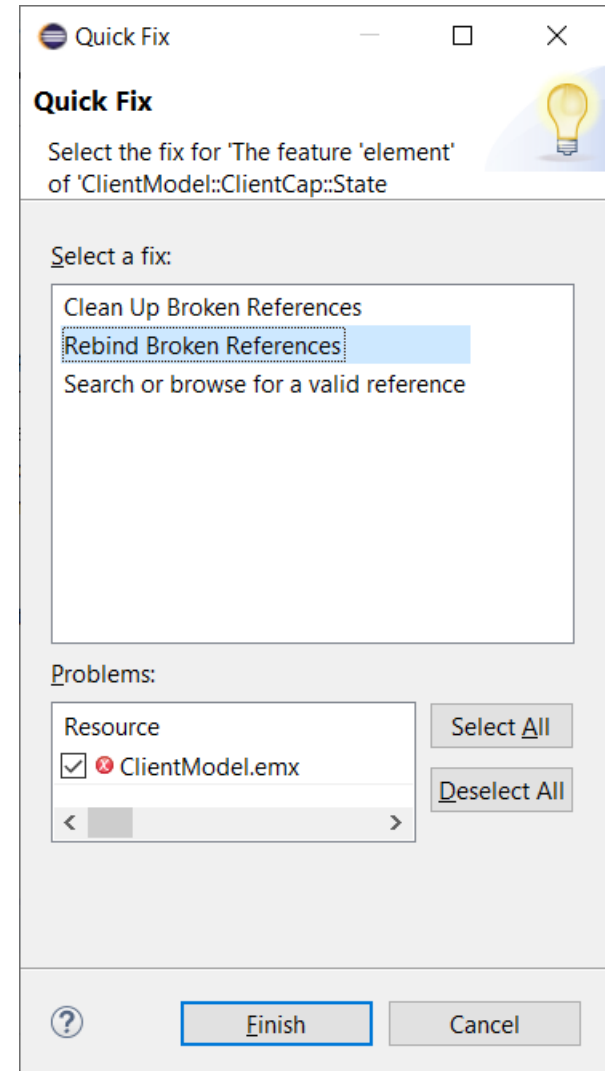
Quick Fix

Quick Fix

Select the fix for 'The feature 'element' of 'ClientModel::ClientCap::State

Select a fix:

Clean Up Broken References
Rebind Broken References
Search or browse for a valid reference

Problems:

Resource
ClientModel.emx

Select All
Deselect All

Finish
Cancel